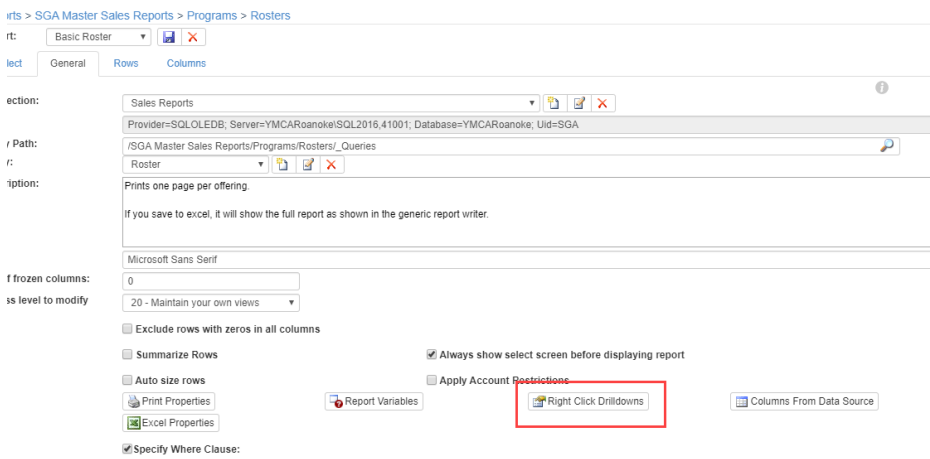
orts > SGA Master Sales Reports > Programs > Rosters

rt: Basic Roster

lect General Rows Columns

ection: Sales Reports

Provider=SQLOLEDB; Server=YMCARoanoke\SQL2016,41001; Database=YMCARoanoke; Uid=SGA

Path: /SGA Master Sales Reports/Programs/Rosters/_Queries

: Roster

ription: Prints one page per offering.

If you save to excel, it will show the full report as shown in the generic report writer.

Microsoft Sans Serif

f frozen columns: 0

ss level to modify 20 - Maintain your own views

Exclude rows with zeros in all columns

Summarize Rows

Always show select screen before displaying report

Auto size rows

Apply Account Restrictions

Print Properties

Report Variables

Right Click Drilldowns

Columns From Data Source

Excel Properties

Specify Where Clause: